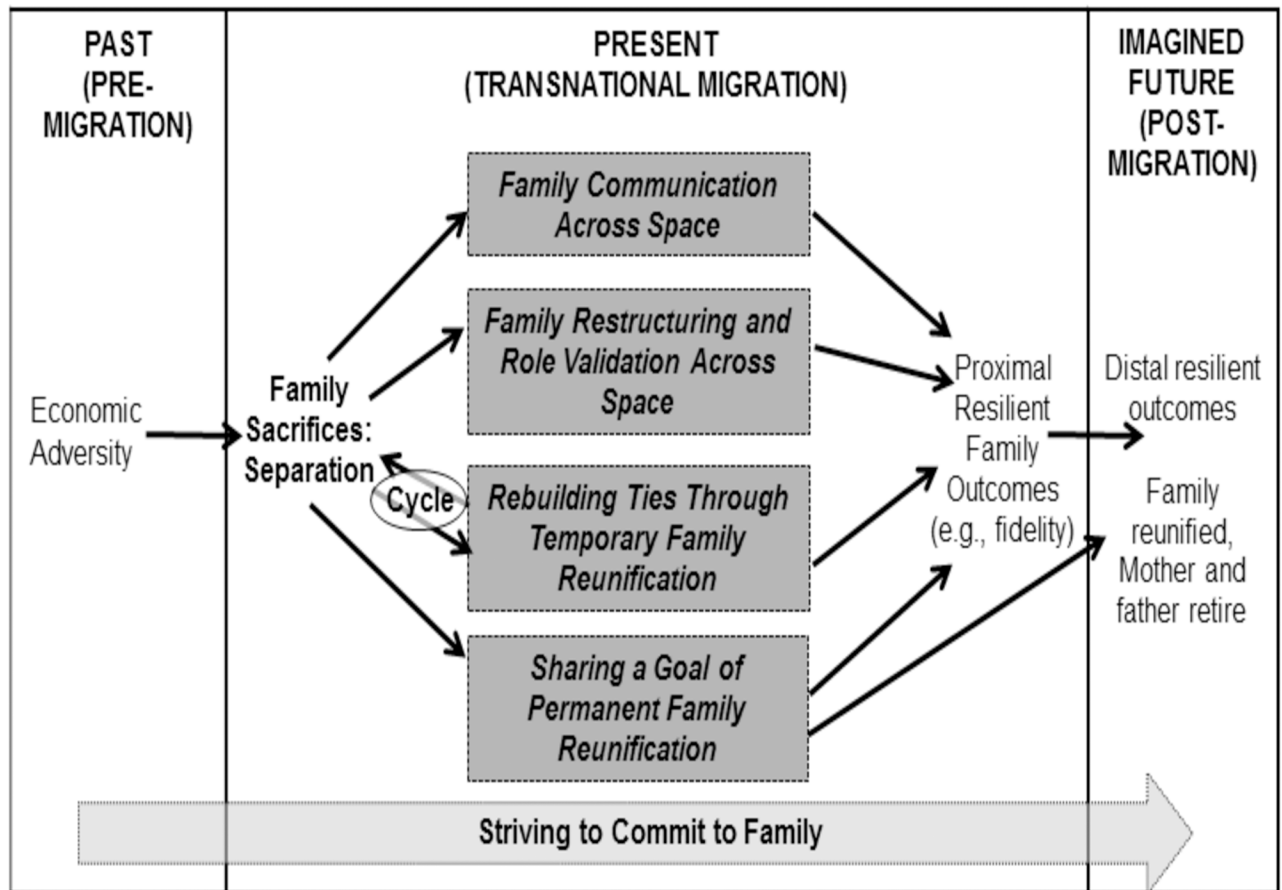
PAST (PRE-MIGRATION)

PRESENT (TRANSNATIONAL MIGRATION)

IMAGINED FUTURE (POST-MIGRATION)

Economic Adversity

Family Sacrifices: Separation

Cycle

Family Communication Across Space

Family Restructuring and Role Validation Across Space

Rebuilding Ties Through Temporary Family Reunification

Sharing a Goal of Permanent Family Reunification

Proximal Resilient Family Outcomes (e.g., fidelity)

Distal resilient outcomes

Family reunified, Mother and father retire

Striving to Commit to Family